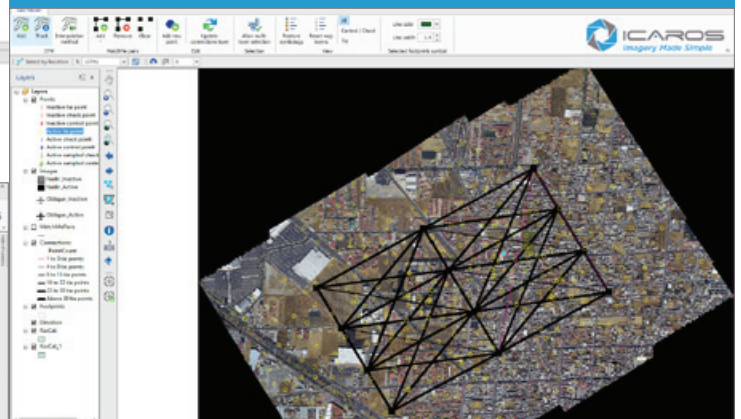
Add Track Interpolation method
Add Remove Filter
Add new point
Update connections layer
Allow multi layer selection
Restore tiedlinkage
Reset map layers
Control / Check Tie
Line color
Line width
Selected footprints symbol
ICAROS
Imagery Made Simple
Select by location
Layers
Layers
Points
Inactive tie point
Inactive check point
Inactive control point
Active tie point
Active check point
Active control point
Active sampled check
Active sampled control
Images
Nadir_Inactive
Nadir_Active
Oblique_Inactive
Oblique_Active
Connections
1 to 3 tie points
4 to 9 tie points
10 to 15 tie points
16 to 22 tie points
23 to 30 tie points
Above 30 tie points
Footprints
Elevation